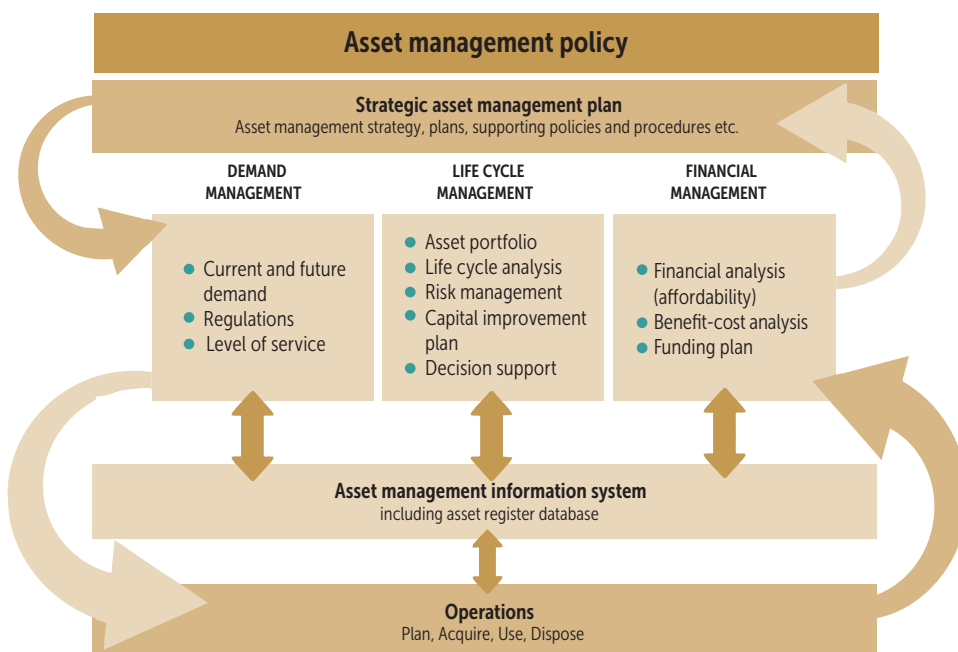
Asset management policy

Strategic asset management plan
Asset management strategy, plans, supporting policies and procedures etc.

DEMAND MANAGEMENT

LIFE CYCLE MANAGEMENT

FINANCIAL MANAGEMENT

- Current and future demand
- Regulations
- Level of service

- Asset portfolio
- Life cycle analysis
- Risk management
- Capital improvement plan
- Decision support

- Financial analysis (affordability)
- Benefit-cost analysis
- Funding plan

Asset management information system
including asset register database

Operations
Plan, Acquire, Use, Dispose